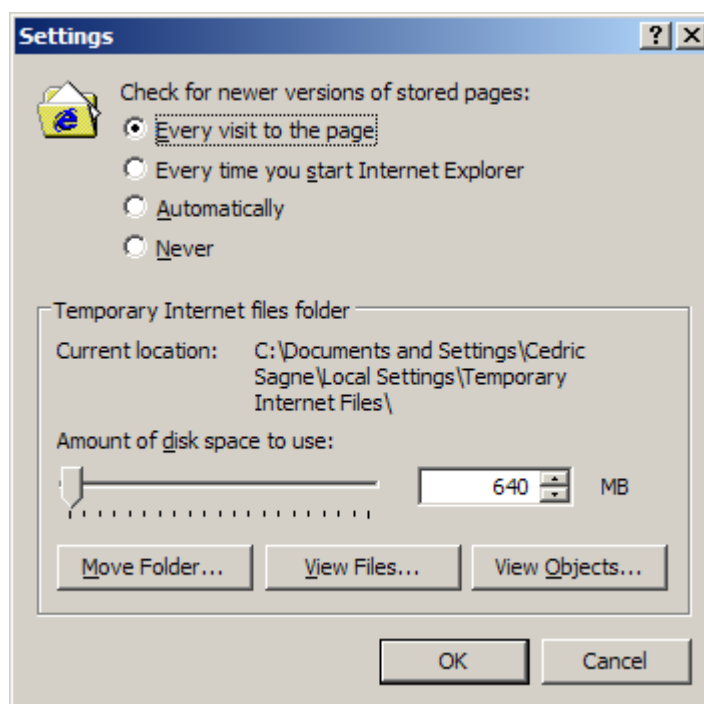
Settings

? X

Check for newer versions of stored pages:

Every visit to the page

Every time you start Internet Explorer

Automatically

Never

Temporary Internet files folder

Current location: C:\Documents and Settings\Cedric Sagne\Local Settings\Temporary Internet Files\

Amount of disk space to use:

640 MB

Move Folder...

View Files...

View Objects...

OK

Cancel